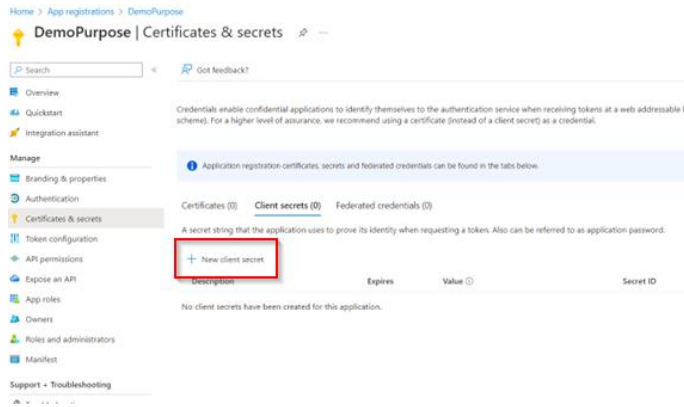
Home > App registrations > DemoPurpose

DemoPurpose | Certificates & secrets

Search

Got feedback?

Overview
Quickstart
Integration assistant

Manage
Branding & properties
Authentication
Certificates & secrets
Token configuration
API permissions
Expose an API
App roles
Owners
Roles and administrators
Manifest

Support + Troubleshooting

Credentials enable confidential applications to identify themselves to the authentication service when receiving tokens at a web addressable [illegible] scheme). For a higher level of assurance, we recommend using a certificate (instead of a client secret) as a credential.

Application registration certificates, secrets and federated credentials can be found in the tabs below.

Certificates (0) Client secrets (0) Federated credentials (0)

A secret string that the application uses to prove its identity when requesting a token. Also can be referred to as application password.

+ New client secret

| Description | Expires | Value | Secret ID |
|---|---|---|---|

No client secrets have been created for this application.